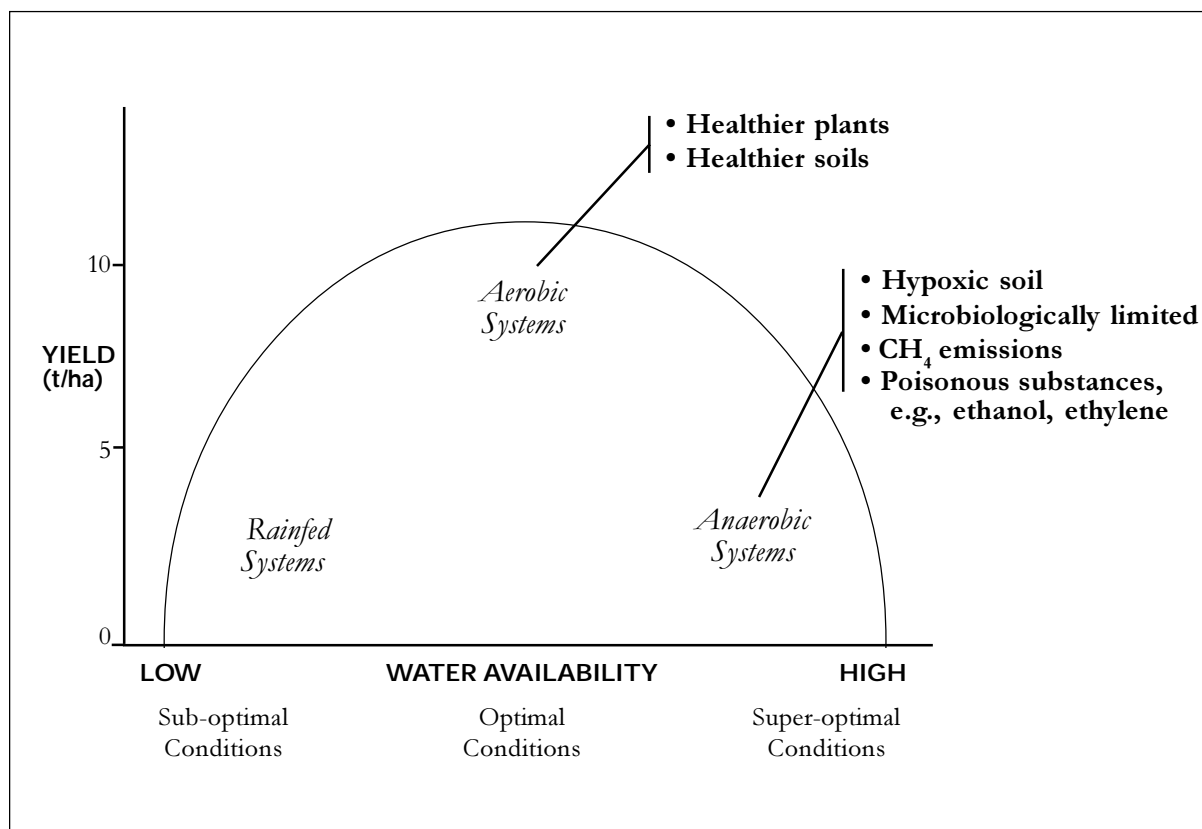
• Healthier plants
• Healthier soils

10

Aerobic Systems

• Hypoxic soil
• Microbiologically limited
• $CH_4$ emissions
• Poisonous substances, e.g., ethanol, ethylene

YIELD (t/ha)

5

Rainfed Systems

Anaerobic Systems

0

LOW

WATER AVAILABILITY

HIGH

Sub-optimal Conditions

Optimal Conditions

Super-optimal Conditions